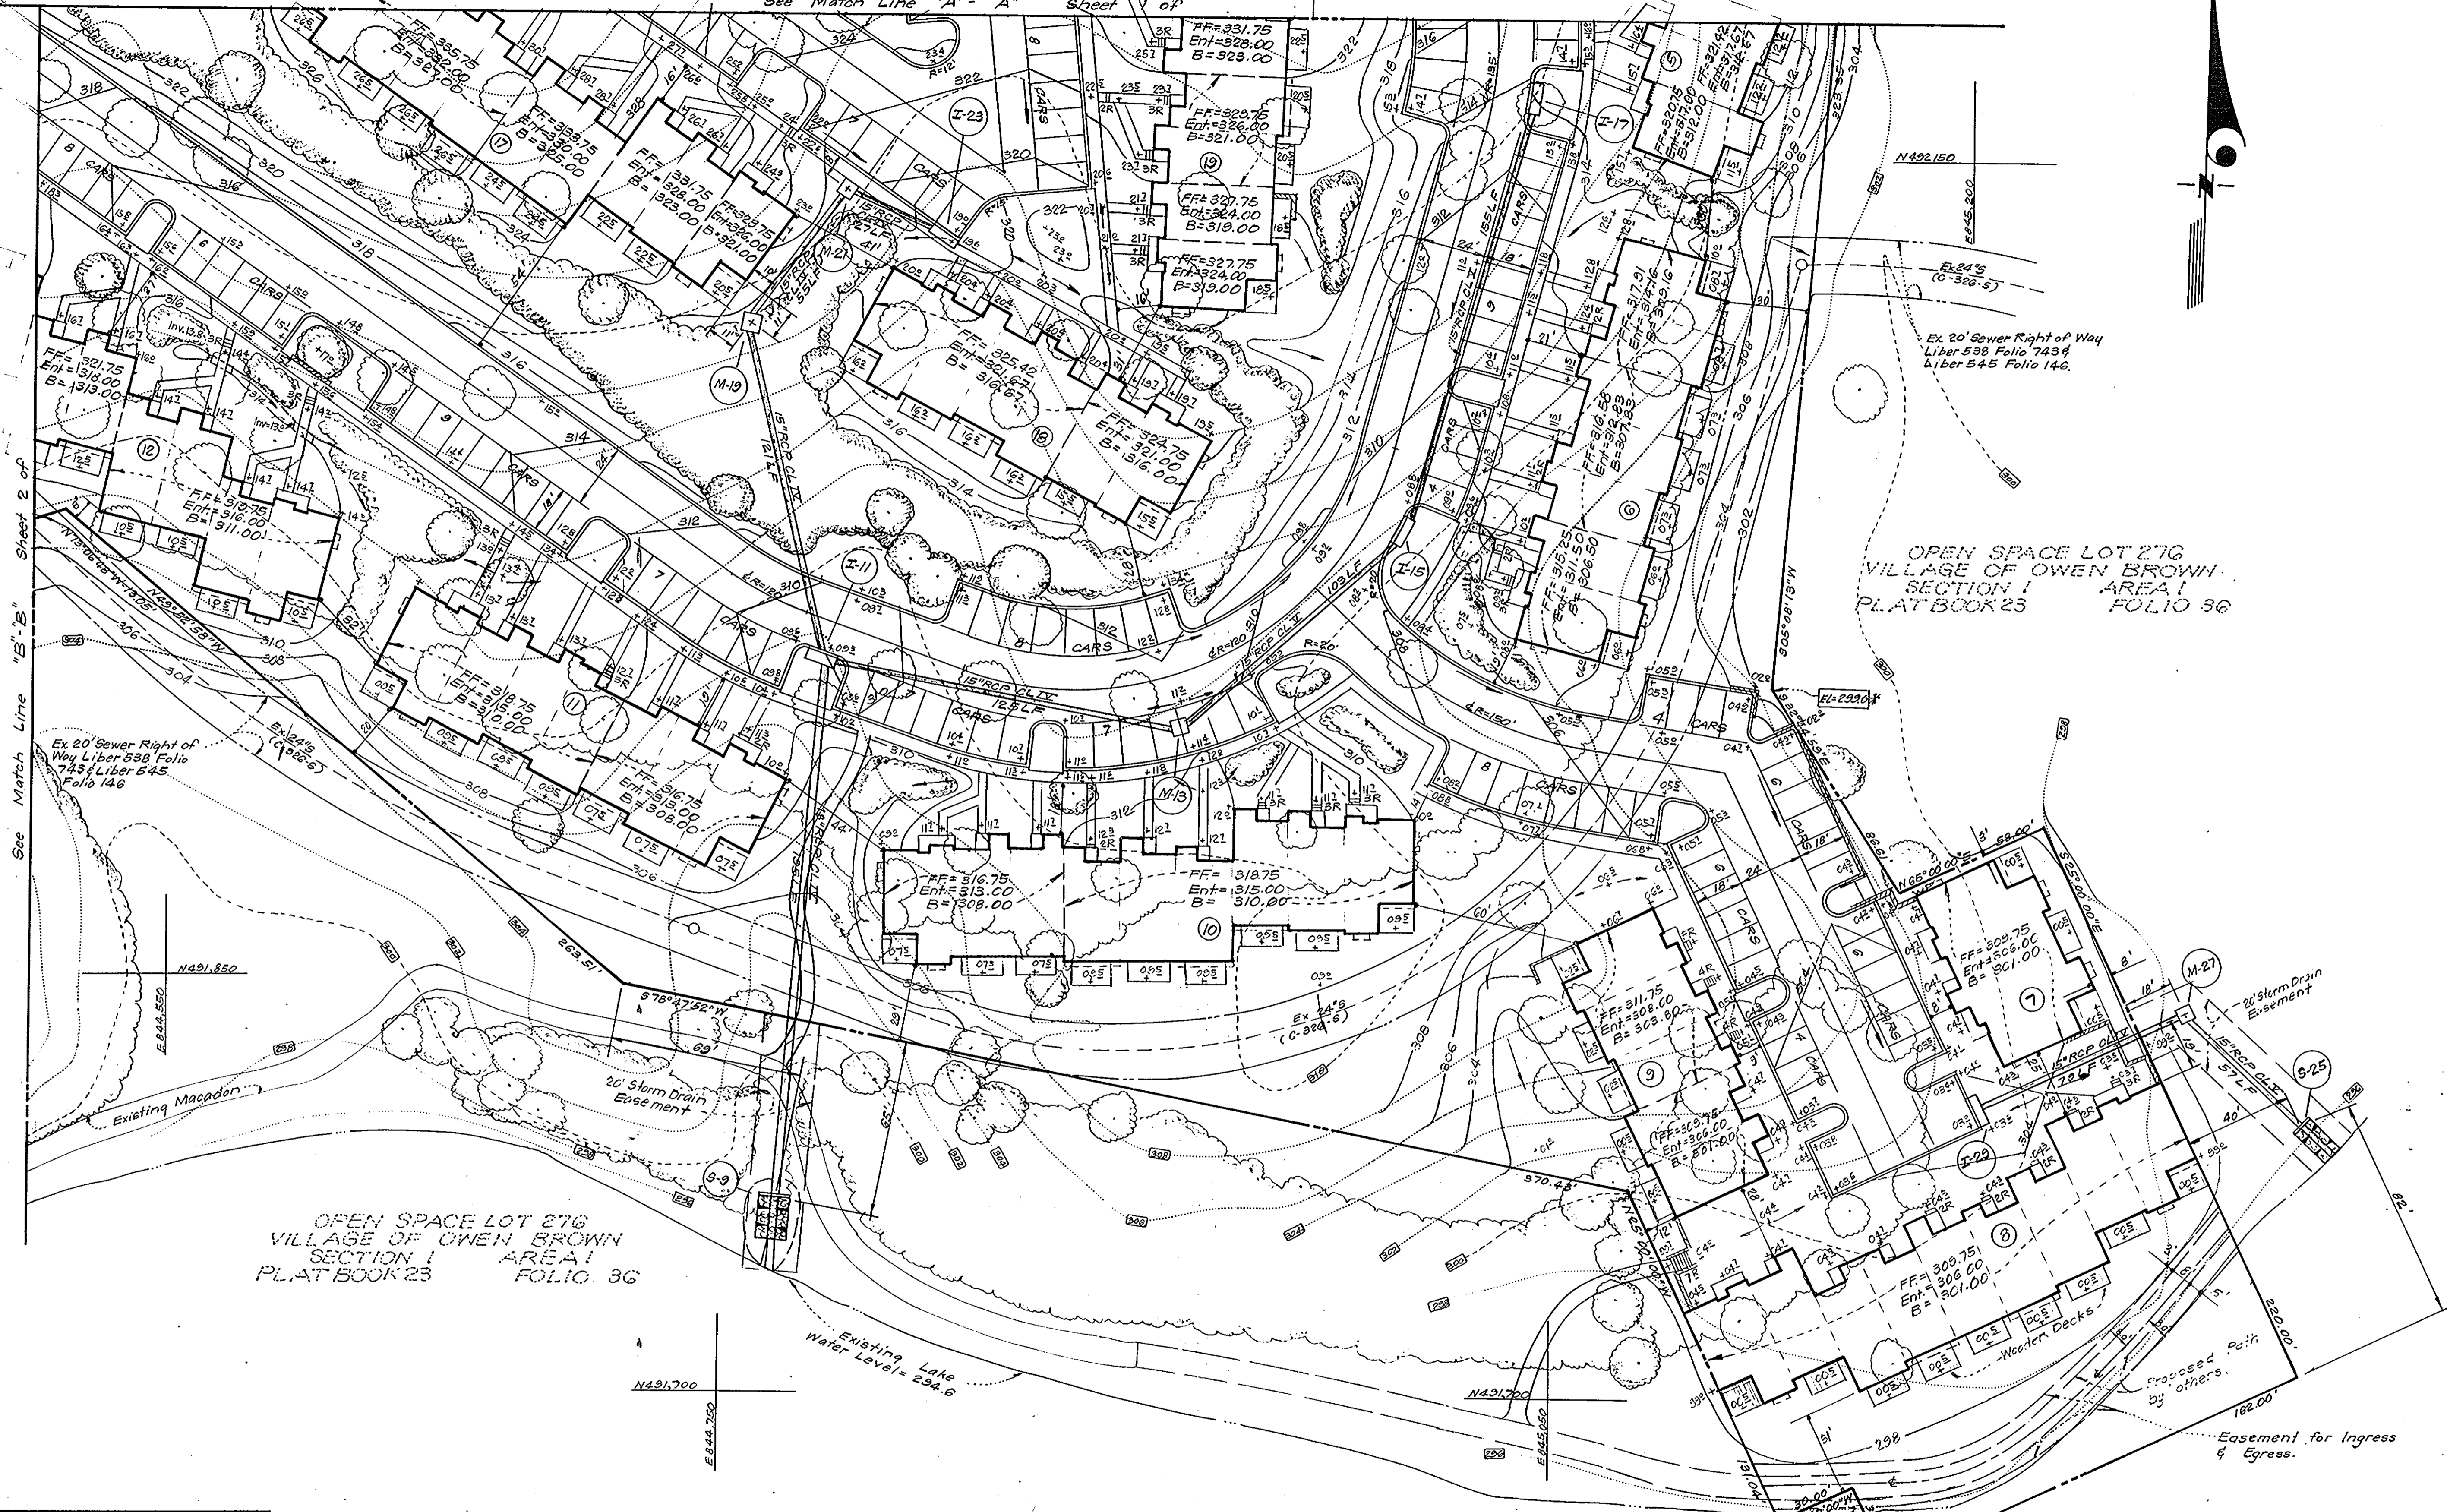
See Match Line "A"-"A" Sheet of

See Match Line "B"-"B" Sheet 2 of

FF=335.75
Ent=332.00
B=327.00

FF=333.75
Ent=330.00
B=325.00

FF=331.75
Ent=328.00
B=323.00

FF=329.75
Ent=326.00
B=321.00

FF=327.75
Ent=324.00
B=319.00

FF=327.75
Ent=324.00
B=319.00

FF=331.75
Ent=328.00
B=323.00

FF=329.75
Ent=326.00
B=321.00

FF=325.42
Ent=321.67
B=316.67

FF=324.75
Ent=321.00
B=316.00

FF=321.75
Ent=318.00
B=313.00

FF=318.75
Ent=316.00
B=311.00

FF=318.75
Ent=315.00
B=310.00

FF=316.75
Ent=313.00
B=308.00

FF=316.75
Ent=313.00
B=308.00

FF=318.75
Ent=315.00
B=310.00

FF=320.75
Ent=317.00
B=312.00

FF=321.42
Ent=317.67
B=312.67

FF=317.91
Ent=314.16
B=309.16

FF=316.50
Ent=312.83
B=307.83

FF=315.25
Ent=311.50
B=306.50

FF=311.75
Ent=308.00
B=303.00

FF=309.75
Ent=306.00
B=301.00

FF=309.75
Ent=306.00
B=301.00

FF=309.75
Ent=306.00
B=301.00

I-23
I-17
I-11
I-15
I-29
M-21
M-19
M-13
M-27
S-9
S-25

CARS

15"RCP CL IV 127 LF
15"RCP CL IV 155 LF
15"RCP CL IV 103 LF
15"RCP CL IV 125 LF
15"RCP CL IV 121 LF
15"RCP CL IV 37 LF

N492,150
E845,200
N491,850
E844,550
N491,700
E844,750
N491,700
E845,050

Ex. 24"S (C-326-5)
Ex. 24"S (C-326-6)
Ex. 24"S (C-326-5)

Ex. 20' Sewer Right of Way Liber 538 Folio 743 & Liber 545 Folio 146.

Ex. 20' Sewer Right of Way Liber 538 Folio 743 & Liber 545 Folio 146

OPEN SPACE LOT 276
VILLAGE OF OWEN BROWN
SECTION I AREA I
PLAT BOOK 23 FOLIO 36

OPEN SPACE LOT 276
VILLAGE OF OWEN BROWN
SECTION I AREA I
PLAT BOOK 23 FOLIO 36

EL=299.0±

N13°06'48"W 13.05'
N49°32'58"W
S78°47'52"W
263.51'
370.43'
S05°08'13"W
N65°00'00"E 58.00'
S25°00'00"E

20' Storm Drain Easement
20' Storm Drain Easement

Existing Macadam

Existing Lake Water Level= 294.6

Wooden Decks

Proposed Path by others.

Easement for Ingress & Egress.

182.00'
220.00'
30.00'